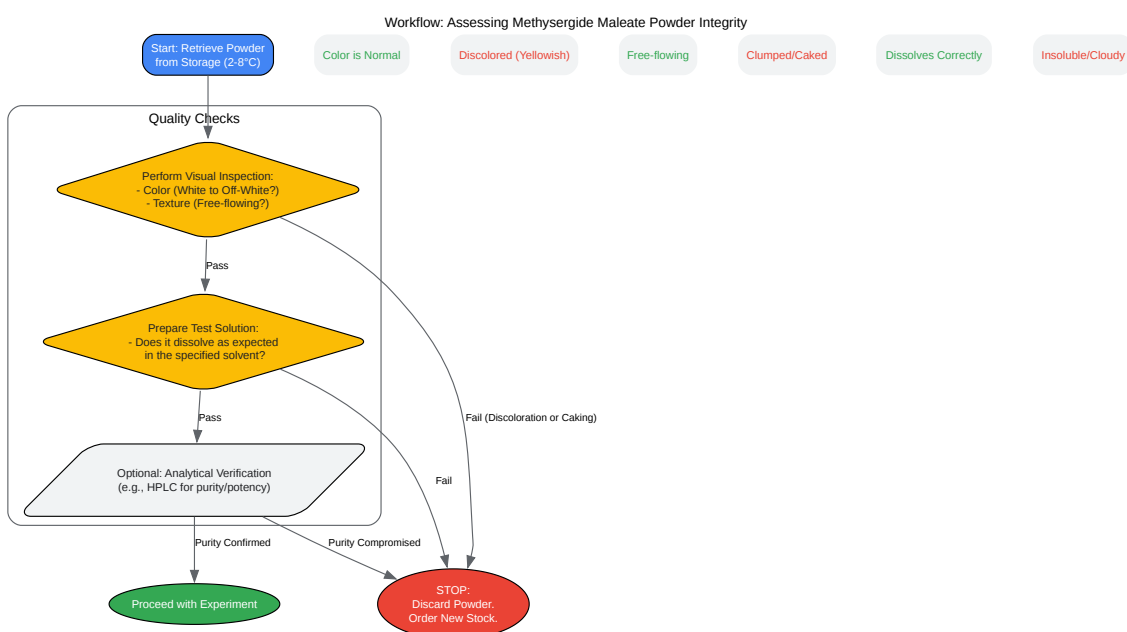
Workflow: Assessing Methysergide Maleate Powder Integrity

Start: Retrieve Powder from Storage (2-8°C)

Color is Normal

Discolored (Yellowish)

Free-flowing

Clumped/Caked

Dissolves Correctly

Insoluble/Cloudy

Quality Checks

Perform Visual Inspection:
- Color (White to Off-White?)
- Texture (Free-flowing?)

Pass

Prepare Test Solution:
- Does it dissolve as expected in the specified solvent?

Pass

Fail (Discoloration or Caking)

Fail

Optional: Analytical Verification (e.g., HPLC for purity/potency)

Purity Confirmed

Purity Compromised

Proceed with Experiment

STOP:
Discard Powder.
Order New Stock.